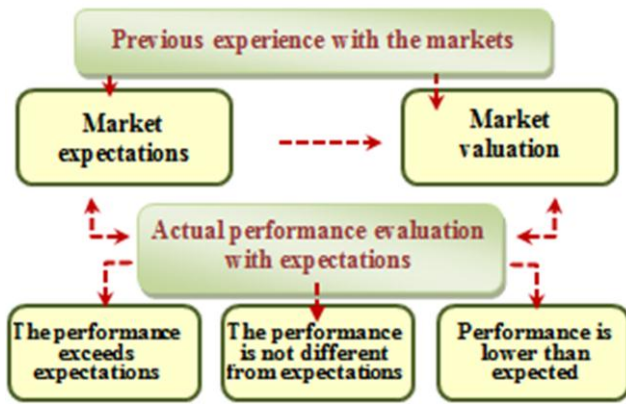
Previous experience with the markets

Market expectations

Market valuation

Actual performance evaluation with expectations

The performance exceeds expectations

The performance is not different from expectations

Performance is lower than expected